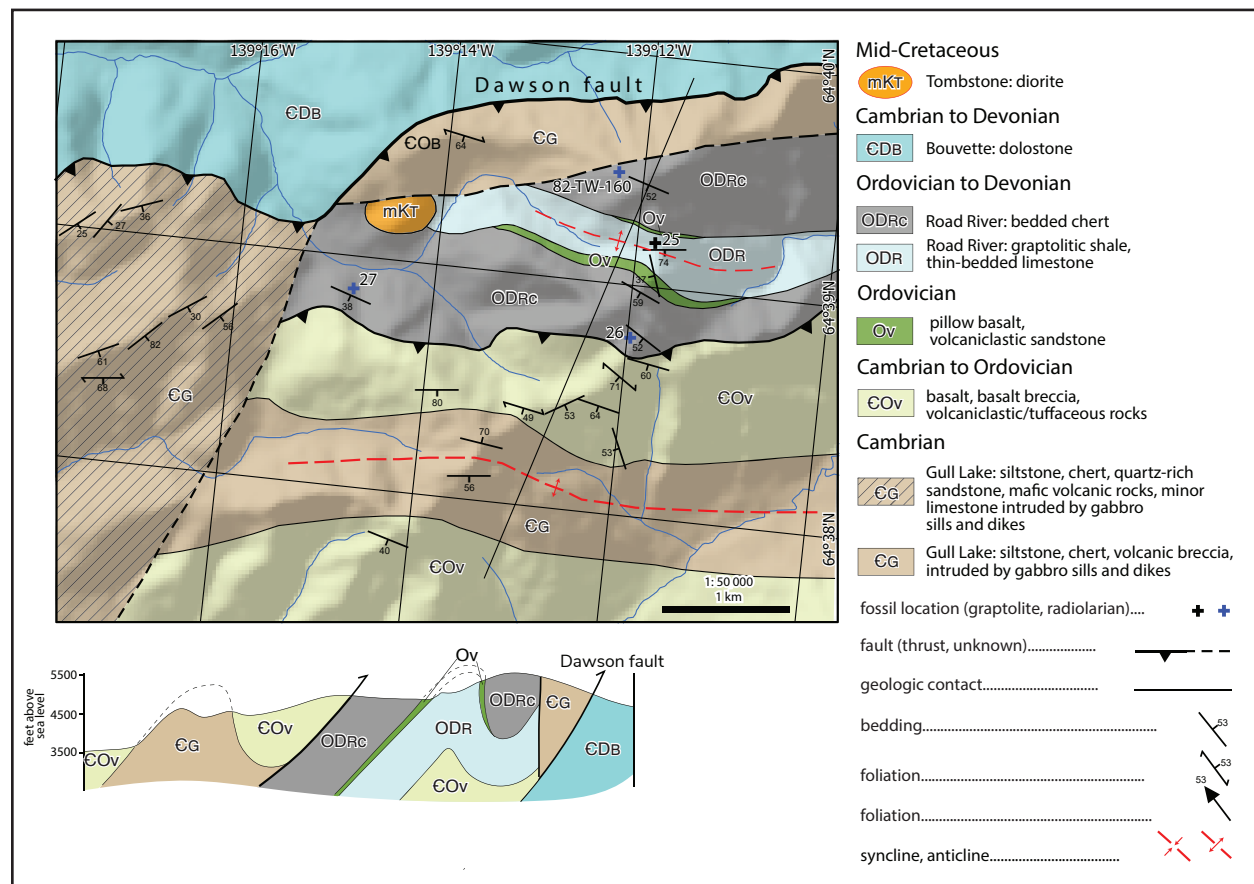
139°16'W 139°14'W 139°12'W 64°40'N

Dawson fault

ЄDB ЄOB ЄG 64 52 82-TW-160 ODRc mKT Ov 25 ODR Ov 74 27 31 38 ODRc 59 26 52 60 71 25 27 36 30 56 82 61 68 ЄG 80 49 53 64 ЄOv 70 53 56 ЄG 40 ЄOv

64°39'N

64°38'N

1: 50 000
1 km

Mid-Cretaceous
mKT Tombstone: diorite

Cambrian to Devonian
ЄDB Bouvette: dolostone

Ordovician to Devonian
ODRc Road River: bedded chert
ODR Road River: graptolitic shale, thin-bedded limestone

Ordovician
Ov pillow basalt, volcaniclastic sandstone

Cambrian to Ordovician
ЄOv basalt, basalt breccia, volcaniclastic/tuffaceous rocks

Cambrian
ЄG Gull Lake: siltstone, chert, quartz-rich sandstone, mafic volcanic rocks, minor limestone intruded by gabbro sills and dikes
ЄG Gull Lake: siltstone, chert, volcanic breccia, intruded by gabbro sills and dikes

fossil location (graptolite, radiolarian)....
fault (thrust, unknown)..................
geologic contact...............................
bedding.......................................................... 53
foliation.......................................................... 53
53
foliation..........................................................
syncline, anticline...................................

Ov Dawson fault
5500
4500
3500
feet above sea level
ЄOv ЄG ЄOv ODRc ODR ODRc ЄG ЄDB ЄOv